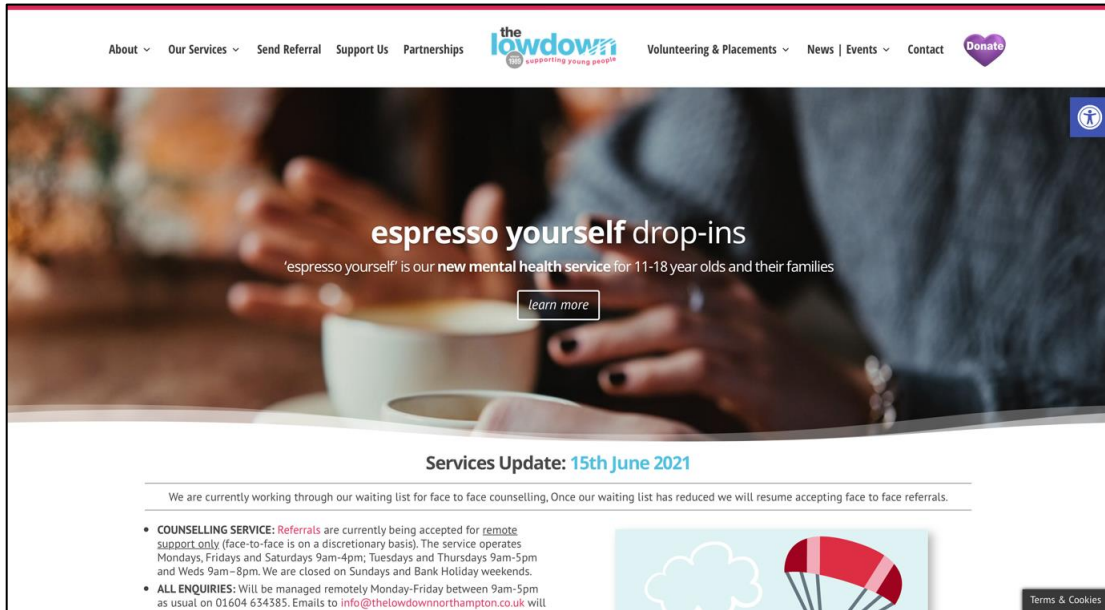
About Our Services Send Referral Support Us Partnerships

the lowdown 1989 supporting young people

Volunteering & Placements News | Events Contact Donate

espresso yourself drop-ins

'espresso yourself' is our new mental health service for 11-18 year olds and their families

learn more

Services Update: 15th June 2021

We are currently working through our waiting list for face to face counselling, Once our waiting list has reduced we will resume accepting face to face referrals.

- COUNSELLING SERVICE: Referrals are currently being accepted for remote support only (face-to-face is on a discretionary basis). The service operates Mondays, Fridays and Saturdays 9am-4pm; Tuesdays and Thursdays 9am-5pm and Weds 9am–8pm. We are closed on Sundays and Bank Holiday weekends.
- ALL ENQUIRIES: Will be managed remotely Monday-Friday between 9am-5pm as usual on 01604 634385. Emails to info@thelowdownnorthampton.co.uk will

Terms & Cookies